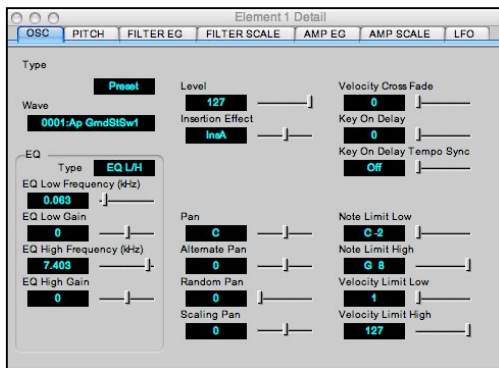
Element 1 Detail

OSC | PITCH | FILTER EG | FILTER SCALE | AMP EG | AMP SCALE | LFO

Type

Preset

Wave

0001:Ap GmdStSw1

EQ

Type EQ L/H

EQ Low Frequency (kHz)

0.063

EQ Low Gain

0

EQ High Frequency (kHz)

7.403

EQ High Gain

0

Level

127

Insertion Effect

InsA

Pan

C

Alternate Pan

0

Random Pan

0

Scaling Pan

0

Velocity Cross Fade

0

Key On Delay

0

Key On Delay Tempo Sync

Off

Note Limit Low

C -2

Note Limit High

G 8

Velocity Limit Low

1

Velocity Limit High

127